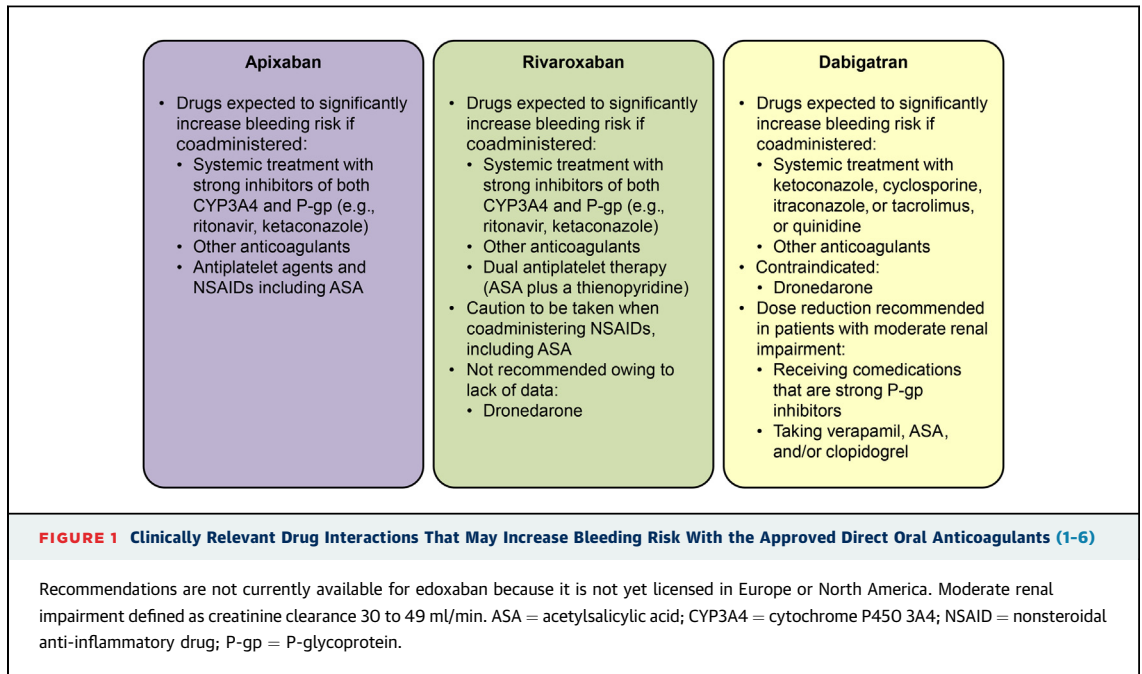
Apixaban

• Drugs expected to significantly increase bleeding risk if coadministered:
  • Systemic treatment with strong inhibitors of both CYP3A4 and P-gp (e.g., ritonavir, ketaconazole)
  • Other anticoagulants
  • Antiplatelet agents and NSAIDs including ASA

Rivaroxaban

• Drugs expected to significantly increase bleeding risk if coadministered:
  • Systemic treatment with strong inhibitors of both CYP3A4 and P-gp (e.g., ritonavir, ketaconazole)
  • Other anticoagulants
  • Dual antiplatelet therapy (ASA plus a thienopyridine)
• Caution to be taken when coadministering NSAIDs, including ASA
• Not recommended owing to lack of data:
  • Dronedarone

Dabigatran

• Drugs expected to significantly increase bleeding risk if coadministered:
  • Systemic treatment with ketoconazole, cyclosporine, itraconazole, or tacrolimus, or quinidine
  • Other anticoagulants
• Contraindicated:
  • Dronedarone
• Dose reduction recommended in patients with moderate renal impairment:
  • Receiving comedications that are strong P-gp inhibitors
  • Taking verapamil, ASA, and/or clopidogrel

FIGURE 1 Clinically Relevant Drug Interactions That May Increase Bleeding Risk With the Approved Direct Oral Anticoagulants (1–6)

Recommendations are not currently available for edoxaban because it is not yet licensed in Europe or North America. Moderate renal impairment defined as creatinine clearance 30 to 49 ml/min. ASA = acetylsalicylic acid; CYP3A4 = cytochrome P450 3A4; NSAID = nonsteroidal anti-inflammatory drug; P-gp = P-glycoprotein.